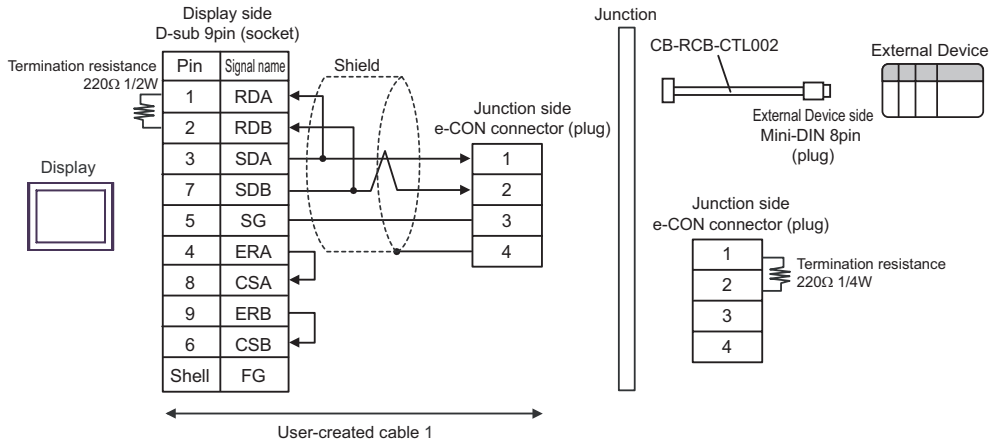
Display side
D-sub 9pin (socket)

Termination resistance
220Ω 1/2W

Display

| Pin | Signal name |
|---|---|
| 1 | RDA |
| 2 | RDB |
| 3 | SDA |
| 7 | SDB |
| 5 | SG |
| 4 | ERA |
| 8 | CSA |
| 9 | ERB |
| 6 | CSB |
| Shell | FG |

Shield

Junction side
e-CON connector (plug)

| 1 |
|---|
| 2 |
| 3 |
| 4 |

User-created cable 1

Junction

CB-RCB-CTL002

External Device

External Device side
Mini-DIN 8pin
(plug)

Junction side
e-CON connector (plug)

| 1 |
|---|
| 2 |
| 3 |
| 4 |

Termination resistance
220Ω 1/4W